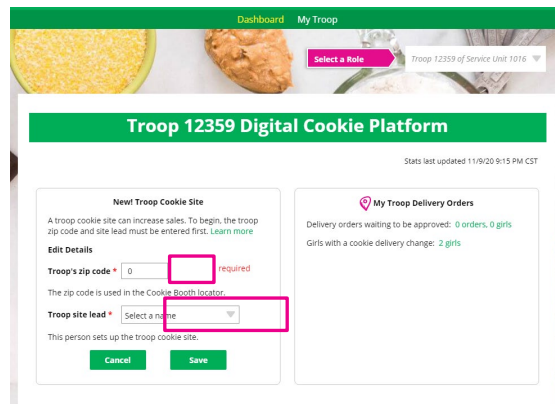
Dashboard My Troop

Select a Role

Troop 12359 of Service Unit 1016

Troop 12359 Digital Cookie Platform

Stats last updated 11/9/20 9:15 PM CST

New! Troop Cookie Site

A troop cookie site can increase sales. To begin, the troop zip code and site lead must be entered first. Learn more

Edit Details

Troop's zip code * 0 required

The zip code is used in the Cookie Booth locator.

Troop site lead * Select a name

This person sets up the troop cookie site.

Cancel Save

My Troop Delivery Orders

Delivery orders waiting to be approved: 0 orders, 0 girls

Girls with a cookie delivery change: 2 girls